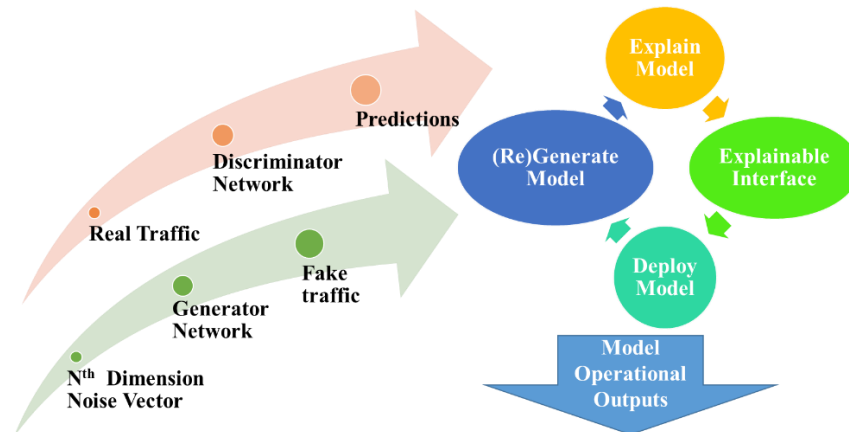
Predictions

Discriminator Network

Real Traffic

Fake traffic

Generator Network

N$^{th}$ Dimension Noise Vector

Explain Model

(Re)Generate Model

Explainable Interface

Deploy Model

Model Operational Outputs